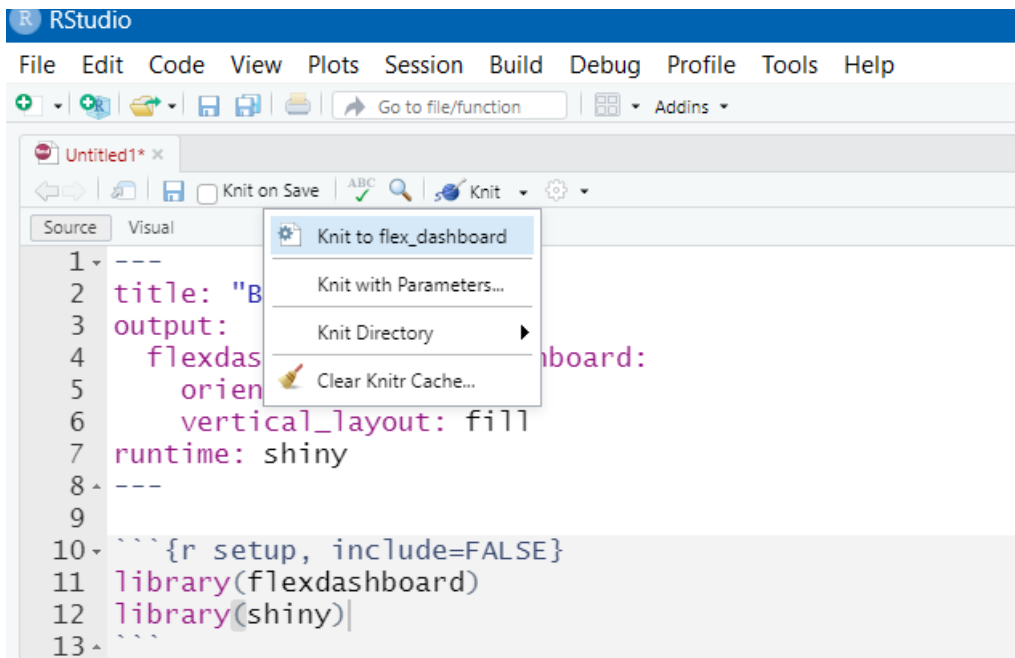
RStudio

File Edit Code View Plots Session Build Debug Profile Tools Help

Go to file/function | Addins

Untitled1* ×

Knit on Save | Knit

Source Visual

Knit to flex_dashboard

Knit with Parameters...

Knit Directory

Clear Knitr Cache...

1 ---
2 title: "B
3 output:
4   flexdas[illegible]hboard:
5     orien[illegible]
6     vertical_layout: fill
7 runtime: shiny
8 ---
9
10 ```{r setup, include=FALSE}
11 library(flexdashboard)
12 library(shiny)
13 ```